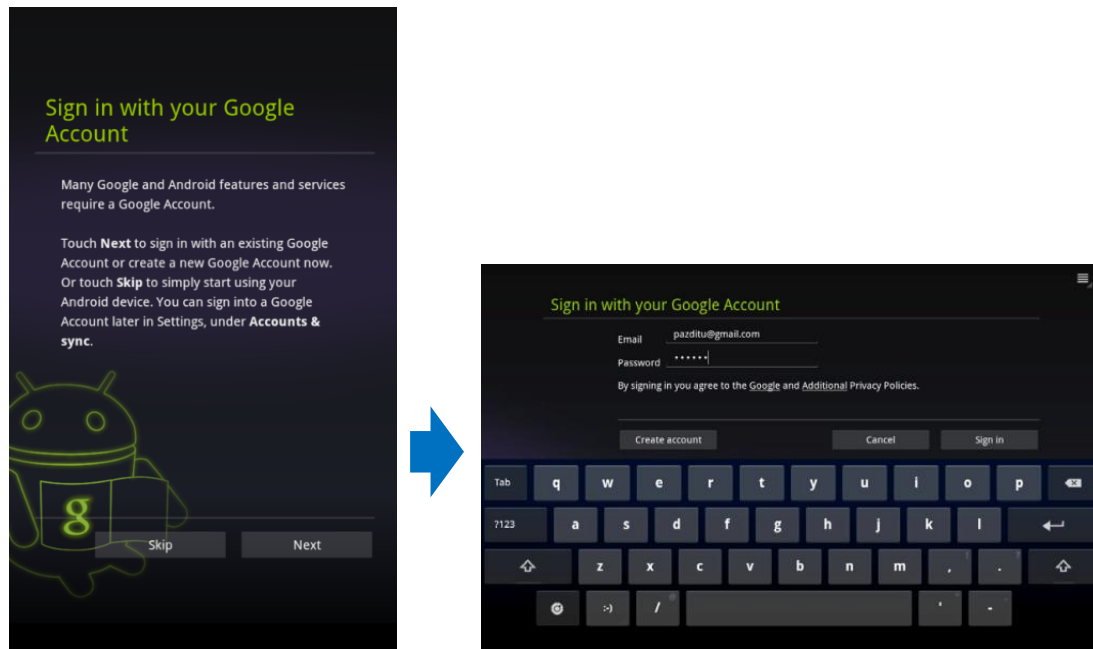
Sign in with your Google Account

Many Google and Android features and services require a Google Account.

Touch **Next** to sign in with an existing Google Account or create a new Google Account now. Or touch **Skip** to simply start using your Android device. You can sign into a Google Account later in Settings, under **Accounts & sync**.

g

Skip

Next

Sign in with your Google Account

Email pazditu@gmail.com

Password ••••••

By signing in you agree to the Google and Additional Privacy Policies.

Create account

Cancel

Sign in

Tab q w e r t y u i o p

?123 a s d f g h j k l

z x c v b n m , .

:-) / ' -